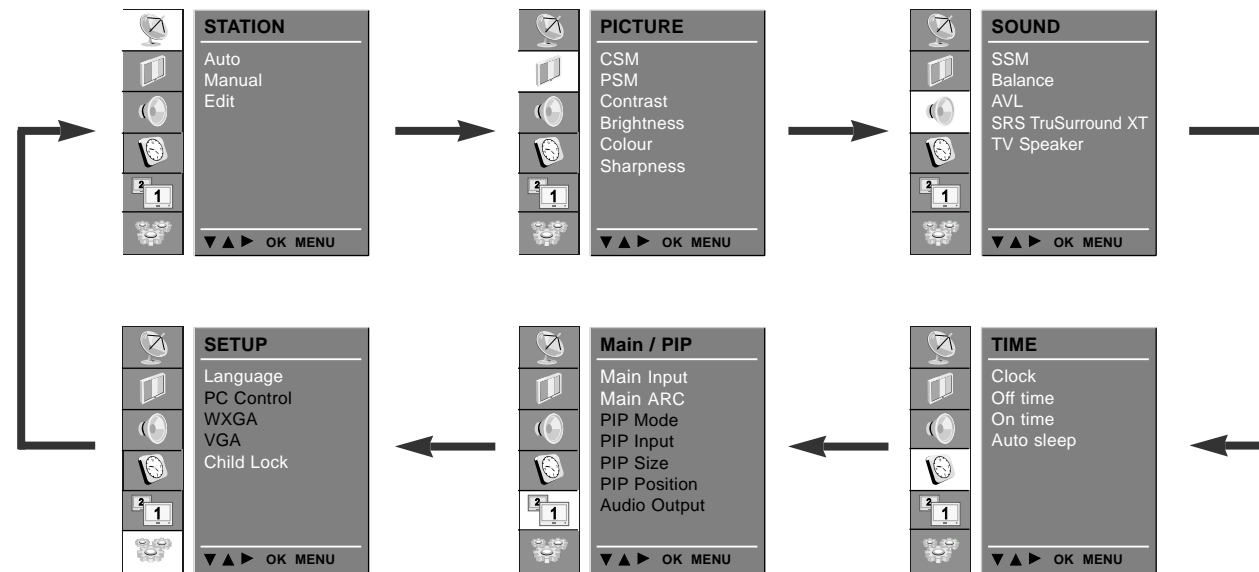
STATION
Auto
Manual
Edit
▼▲▶ OK MENU

PICTURE
CSM
PSM
Contrast
Brightness
Colour
Sharpness
▼▲▶ OK MENU

SOUND
SSM
Balance
AVL
SRS TruSurround XT
TV Speaker
▼▲▶ OK MENU

TIME
Clock
Off time
On time
Auto sleep
▼▲▶ OK MENU

Main / PIP
Main Input
Main ARC
PIP Mode
PIP Input
PIP Size
PIP Position
Audio Output
▼▲▶ OK MENU

SETUP
Language
PC Control
WXGA
VGA
Child Lock
▼▲▶ OK MENU